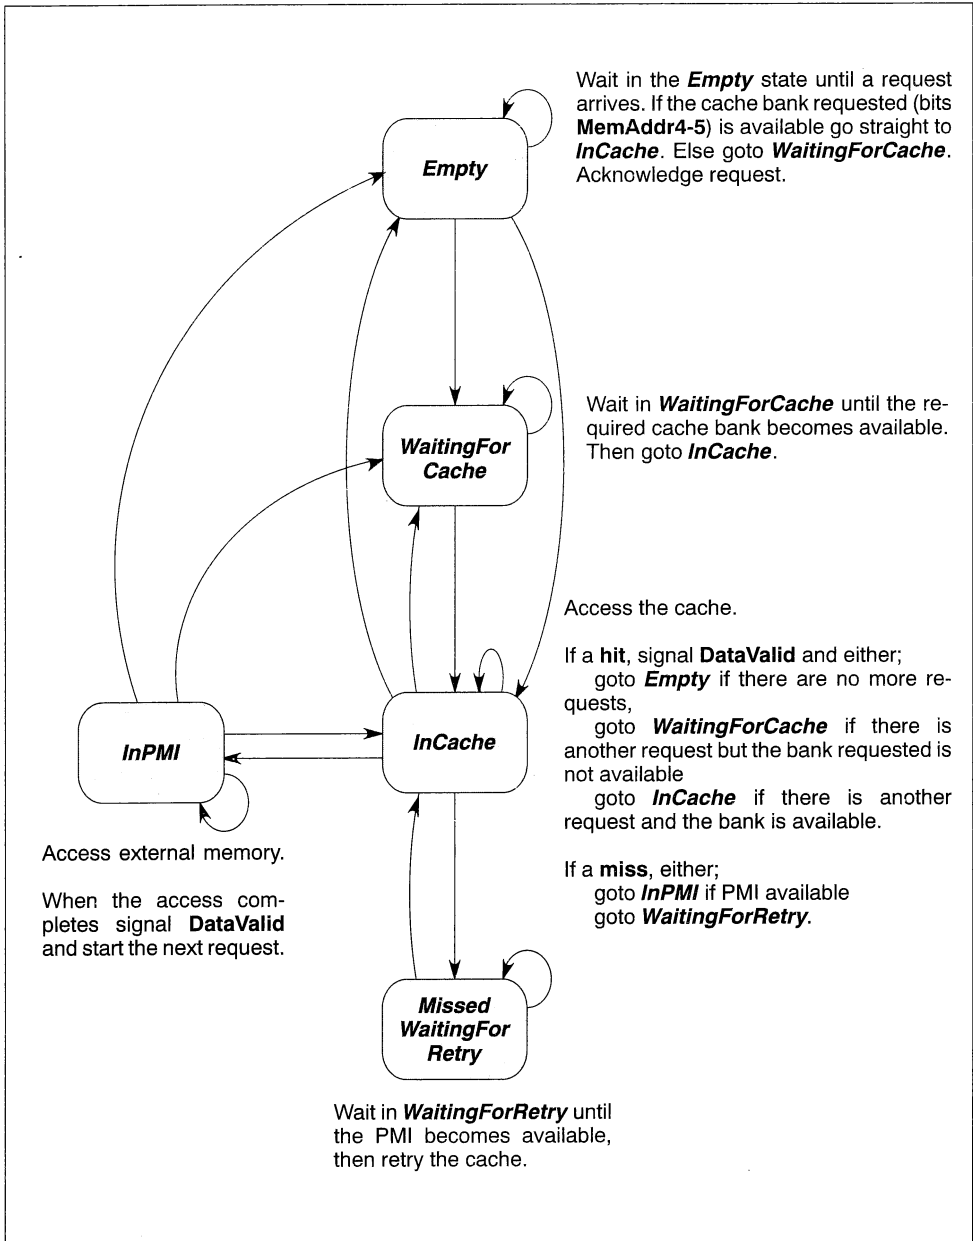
Wait in the Empty state until a request arrives. If the cache bank requested (bits MemAddr4-5) is available go straight to InCache. Else goto WaitingForCache. Acknowledge request.

Empty

WaitingFor Cache

Wait in WaitingForCache until the required cache bank becomes available. Then goto InCache.

Access the cache.

If a hit, signal DataValid and either;
goto Empty if there are no more requests,
goto WaitingForCache if there is another request but the bank requested is not available
goto InCache if there is another request and the bank is available.

InPMI

InCache

Access external memory.

When the access completes signal DataValid and start the next request.

If a miss, either;
goto InPMI if PMI available
goto WaitingForRetry.

Missed WaitingFor Retry

Wait in WaitingForRetry until the PMI becomes available, then retry the cache.